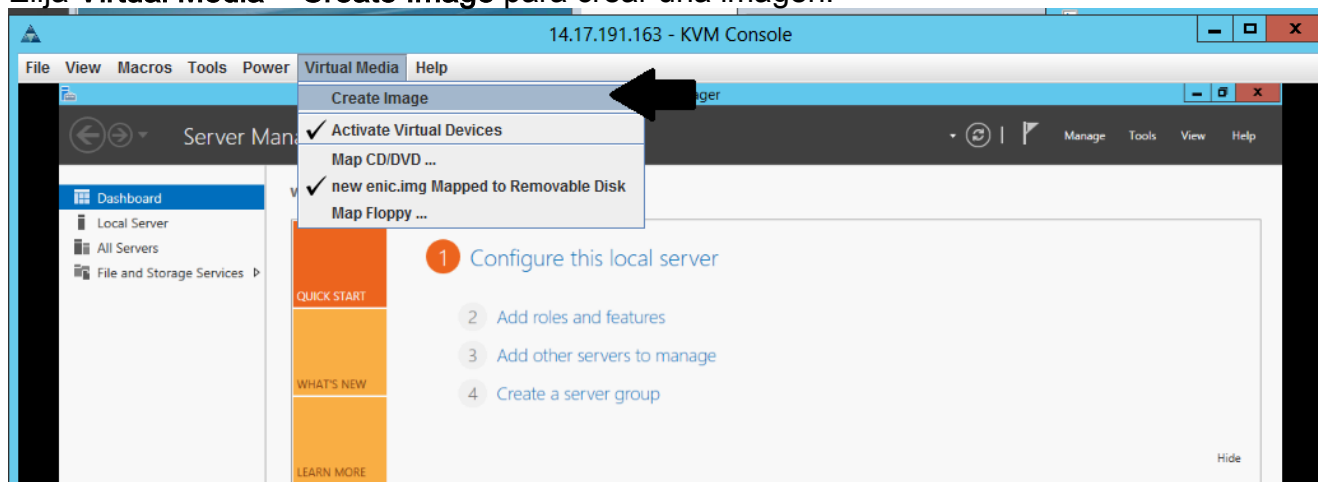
14.17.191.163 - KVM Console

File View Macros Tools Power Virtual Media Help

Create Image
✓ Activate Virtual Devices
Map CD/DVD ...
✓ new enic.img Mapped to Removable Disk
Map Floppy ...

ager

Server Mana

Manage Tools View Help

Dashboard
Local Server
All Servers
File and Storage Services

W

QUICK START
WHAT'S NEW
LEARN MORE

1 Configure this local server
2 Add roles and features
3 Add other servers to manage
4 Create a server group

Hide